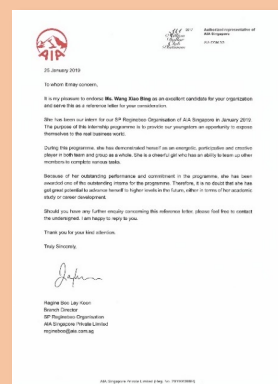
AIA

Authorised representative of AIA Singapore

25 January 2019

To whom it may concern,

It is my pleasure to endorse Ms. Wang Xiao Bing as an excellent candidate for your organization and serve this as a reference letter for your consideration.

She has been our intern for our 8P Regiecheo Organisation of AIA Singapore in January 2019. The purpose of this internship programme is to provide our youngsters an opportunity to expose themselves to the real business world.

During this programme, she has demonstrated herself as an energetic, participative and creative player in both team and group as a whole. She is a cheerful girl who has an ability to team up other members to complete various tasks.

Because of her outstanding performance and commitment in the programme, she has been awarded one of the outstanding interns for the programme. Therefore, it is no doubt that she has got great potential to advance herself to higher levels in the future, either in terms of her academic study or career development.

Should you have any further enquiry concerning this reference letter, please feel free to contact the undersigned. I am happy to reply to you.

Thank you for your kind attention.

Truly Sincerely,

Regine Boo Lay Koon
Branch Director
8P Regiecheo Organisation
AIA Singapore Private Limited
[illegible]

AIA Singapore Private Limited (Reg. No. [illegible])